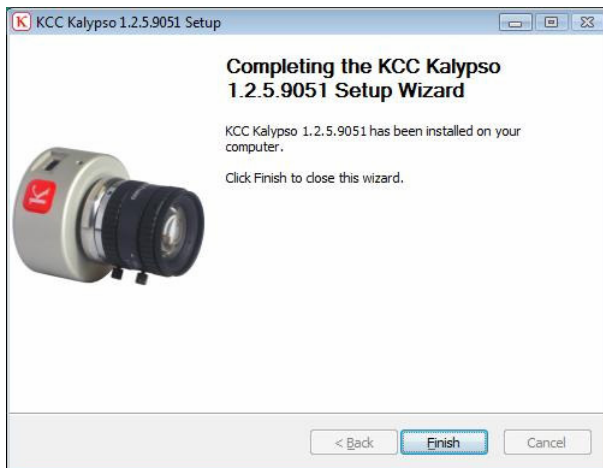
K KCC Kalypso 1.2.5.9051 Setup

Completing the KCC Kalypso 1.2.5.9051 Setup Wizard

KCC Kalypso 1.2.5.9051 has been installed on your computer.

Click Finish to close this wizard.

< Back Finish Cancel